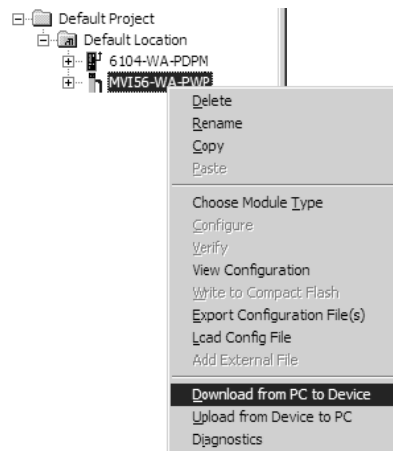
Default Project
Default Location
6104-WA-PDPM
MVI56-WA-PWP

Delete
Rename
Copy
Paste

Choose Module Type
Configure
Verify
View Configuration
Write to Compact Flash
Export Configuration File(s)
Load Config File
Add External File

Download from PC to Device
Upload from Device to PC
Diagnostics